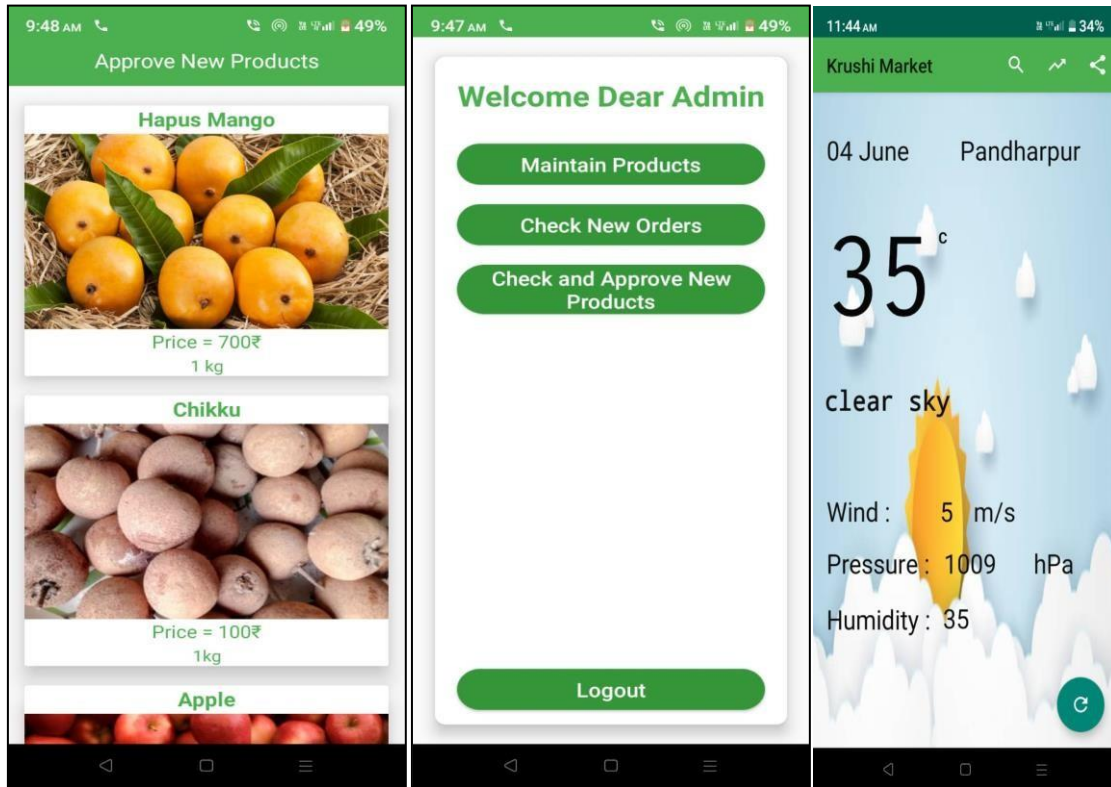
9:48 AM 49%

Approve New Products

Hapus Mango

Price = 700₹

1 kg

Chikku

Price = 100₹

1kg

Apple

9:47 AM 49%

Welcome Dear Admin

Maintain Products

Check New Orders

Check and Approve New Products

Logout

11:44 AM 34%

Krushi Market

04 June Pandharpur

35 $^{c}$

clear sky

Wind : 5 m/s

Pressure : 1009 hPa

Humidity : 35